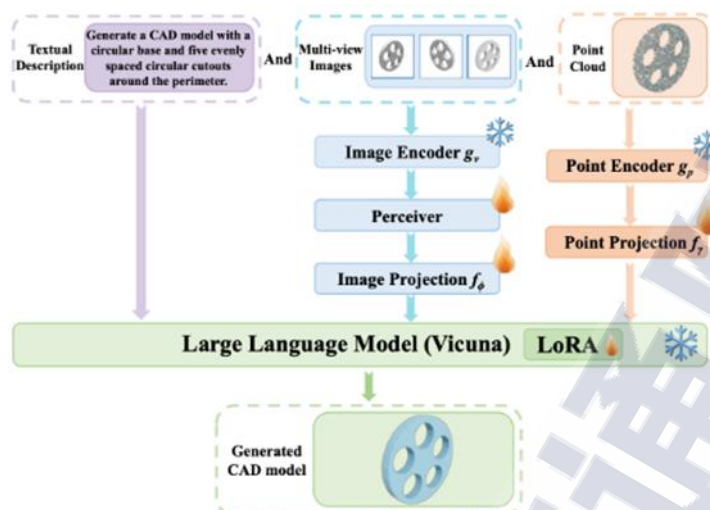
Textual Description

Generate a CAD model with a circular base and five evenly spaced circular cutouts around the perimeter.

And

Multi-view Images

And

Point Cloud

Image Encoder $g_v$

Point Encoder $g_p$

Perceiver

Point Projection $f_\gamma$

Image Projection $f_\phi$

Large Language Model (Vicuna)

LoRA

Generated CAD model